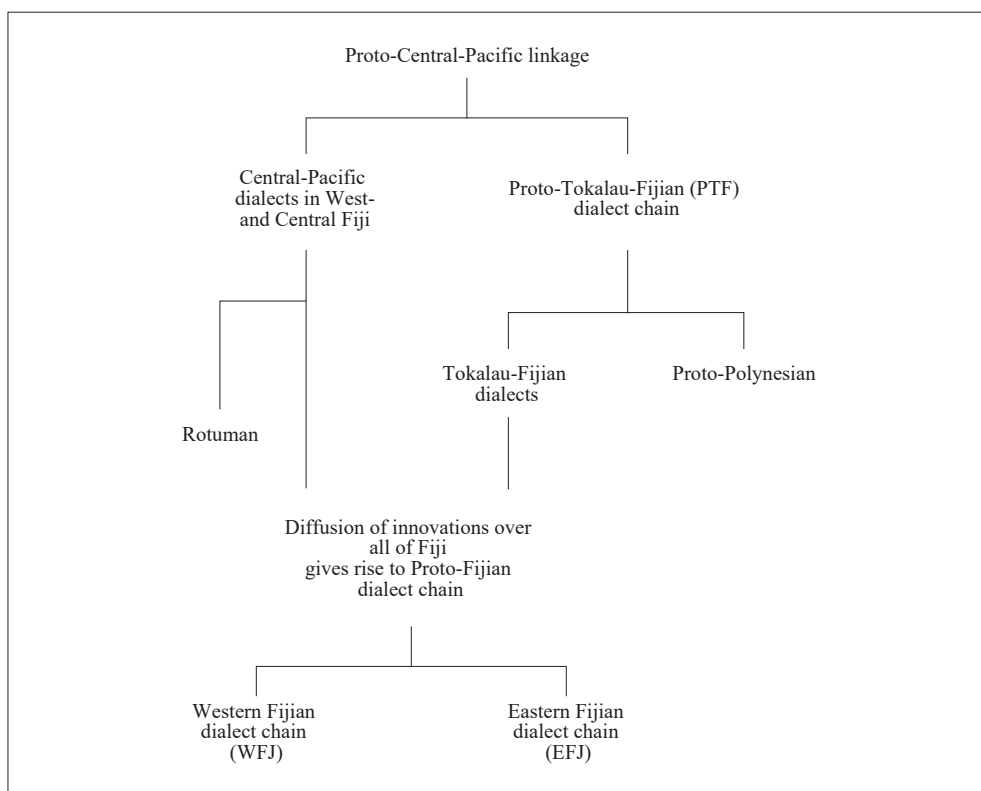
Proto-Central-Pacific linkage

Central-Pacific dialects in West- and Central Fiji

Proto-Tokalau-Fijian (PTF) dialect chain

Rotuman

Tokalau-Fijian dialects

Proto-Polynesian

Diffusion of innovations over all of Fiji gives rise to Proto-Fijian dialect chain

Western Fijian dialect chain (WFJ)

Eastern Fijian dialect chain (EFJ)